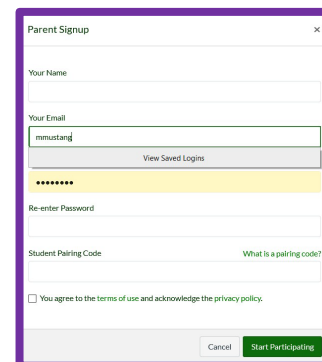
Parent Signup

×

Your Name

Your Email

mmustang

View Saved Logins

••••••••

Re-enter Password

Student Pairing Code

What is a pairing code?

You agree to the terms of use and acknowledge the privacy policy.

Cancel

Start Participating